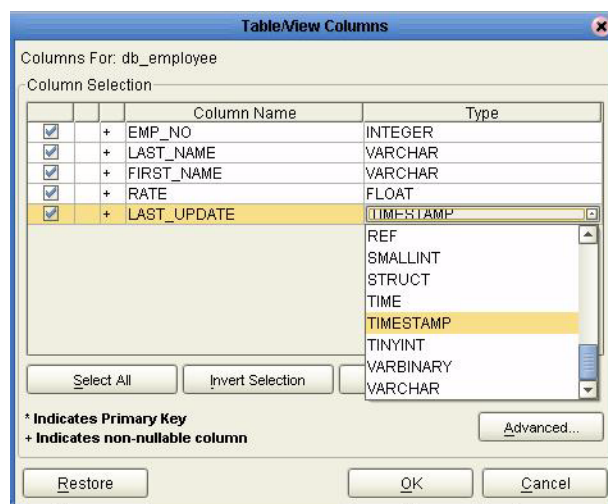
Table/View Columns

Columns For: db_employee

Column Selection

| | | | Column Name | Type |
|---|---|---|---|---|
| ☑ | | + | EMP_NO | INTEGER |
| ☑ | | + | LAST_NAME | VARCHAR |
| ☑ | | + | FIRST_NAME | VARCHAR |
| ☑ | | + | RATE | FLOAT |
| ☑ | | + | LAST_UPDATE | TIMESTAMP |

REF
SMALLINT
STRUCT
TIME
TIMESTAMP
TINYINT
VARBINARY
VARCHAR

Select All

Invert Selection

* Indicates Primary Key
+ Indicates non-nullable column

Advanced...

Restore

OK

Cancel